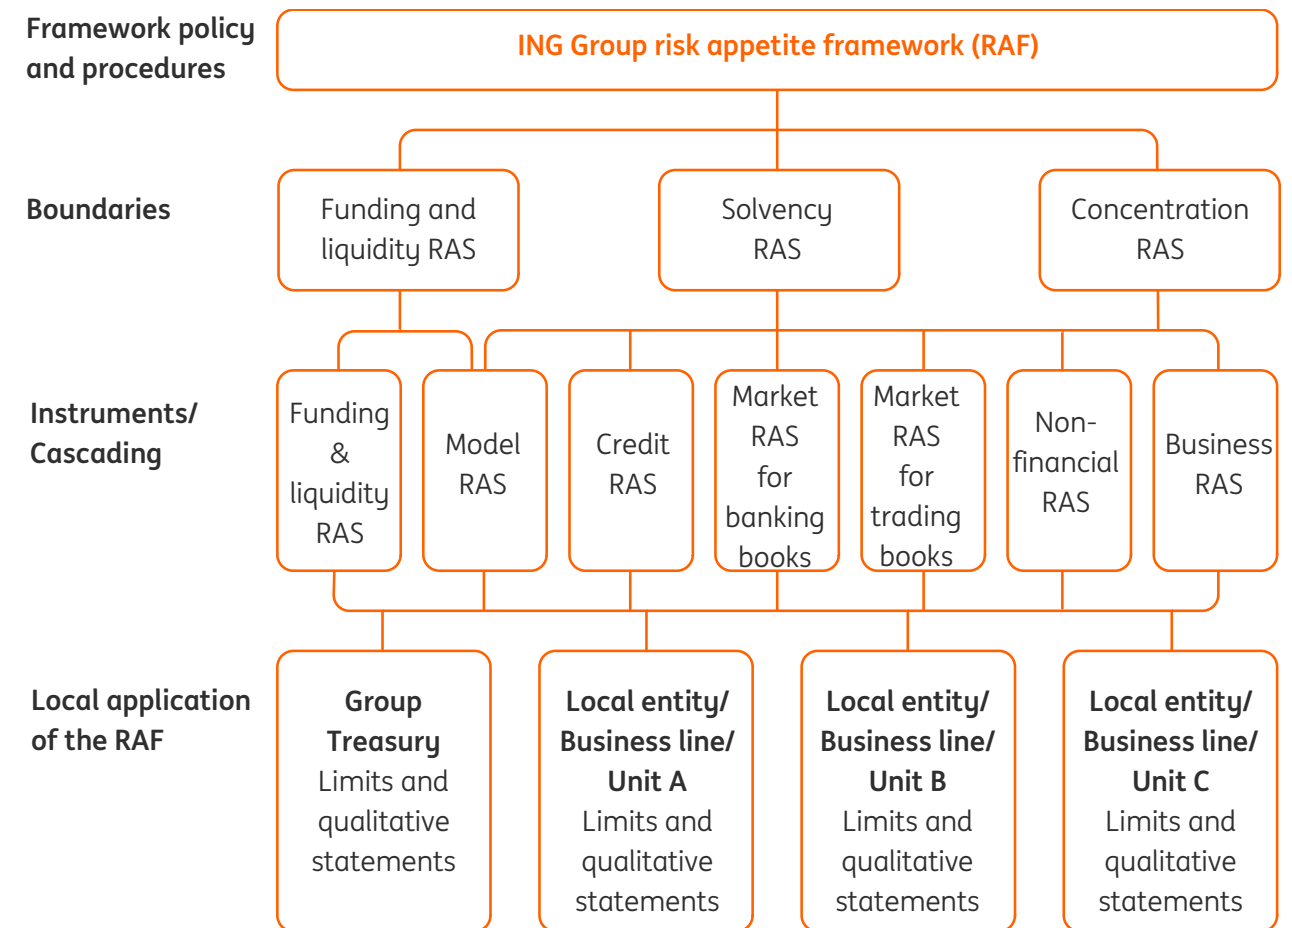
Framework policy and procedures

ING Group risk appetite framework (RAF)

Boundaries

Funding and liquidity RAS

Solvency RAS

Concentration RAS

Instruments/ Cascading

Funding & liquidity RAS

Model RAS

Credit RAS

Market RAS for banking books

Market RAS for trading books

Non-financial RAS

Business RAS

Local application of the RAF

Group Treasury
Limits and qualitative statements

Local entity/ Business line/ Unit A
Limits and qualitative statements

Local entity/ Business line/ Unit B
Limits and qualitative statements

Local entity/ Business line/ Unit C
Limits and qualitative statements